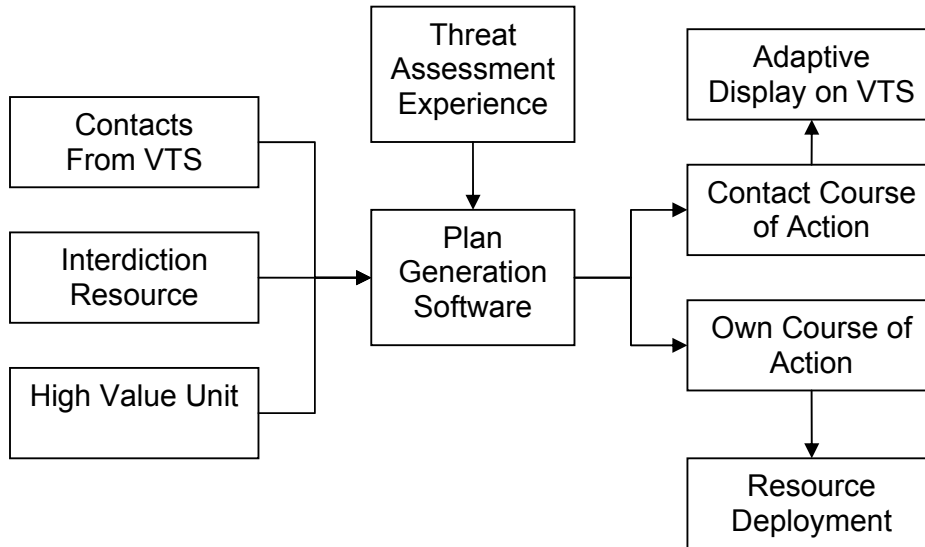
Threat Assessment Experience

Contacts From VTS

Interdiction Resource

High Value Unit

Plan Generation Software

Adaptive Display on VTS

Contact Course of Action

Own Course of Action

Resource Deployment